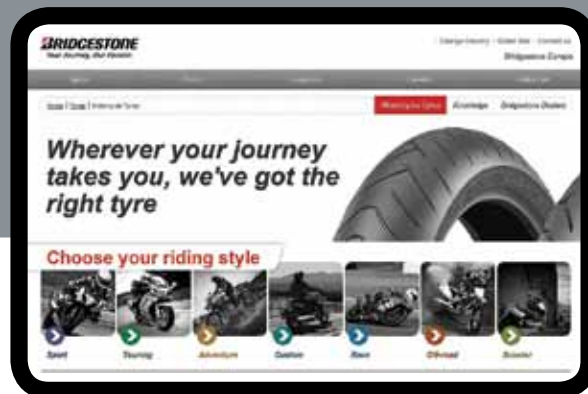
BRIDGESTONE
Your Journey, Our Passion

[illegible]
Bridgestone Europe

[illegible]

Motorcycle Tyres
Ecoridge
Bridgestone Dealers

Wherever your journey takes you, we've got the right tyre

Choose your riding style

Sport
Touring
Adventure
Custom
Race
Offroad
Scooter